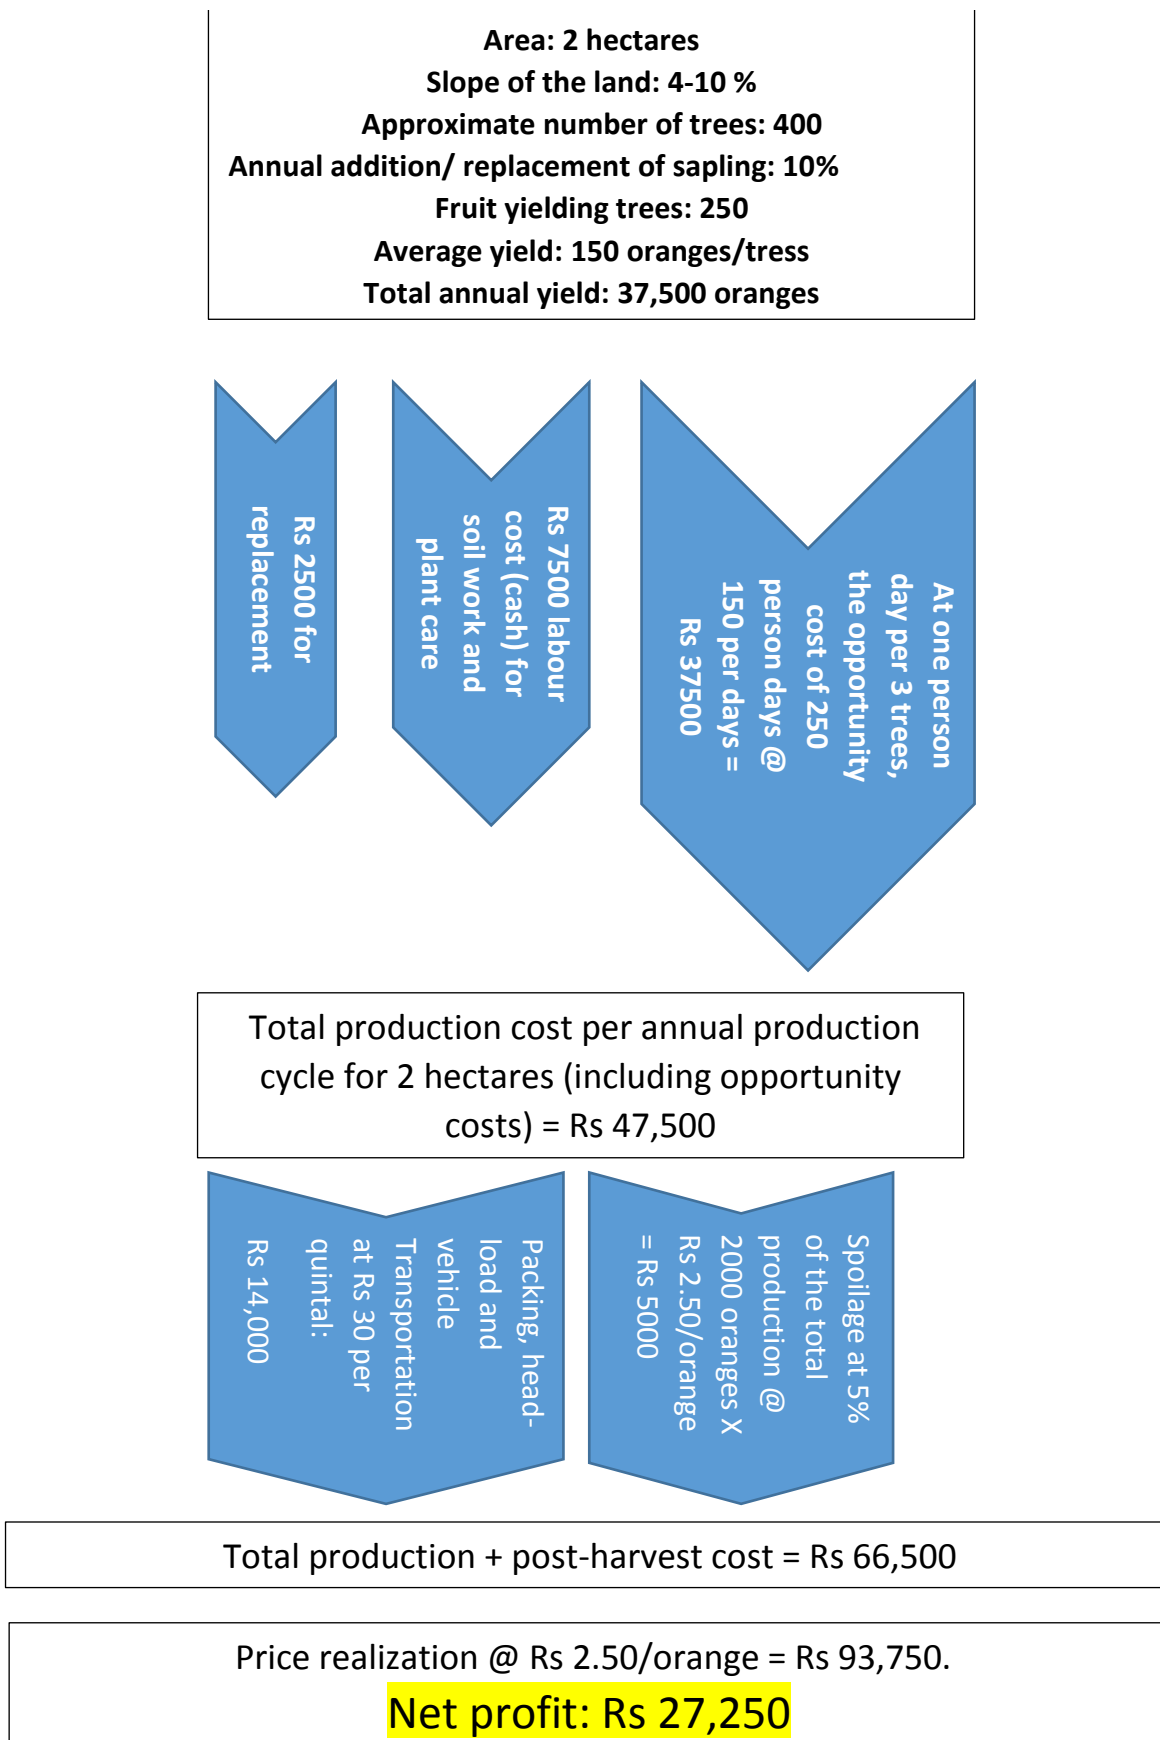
Area: 2 hectares
Slope of the land: 4-10 %
Approximate number of trees: 400
Annual addition/ replacement of sapling: 10%
Fruit yielding trees: 250
Average yield: 150 oranges/tress
Total annual yield: 37,500 oranges

Rs 2500 for replacement

Rs 7500 labour cost (cash) for soil work and plant care

At one person day per 3 trees, the opportunity cost of 250 person days @ 150 per days = Rs 37500

Total production cost per annual production cycle for 2 hectares (including opportunity costs) = Rs 47,500

Packing, head-load and vehicle Transportation at Rs 30 per quintal: Rs 14,000

Spoilage at 5% of the total production @ 2000 oranges X Rs 2.50/orange = Rs 5000

Total production + post-harvest cost = Rs 66,500

Price realization @ Rs 2.50/orange = Rs 93,750.
Net profit: Rs 27,250